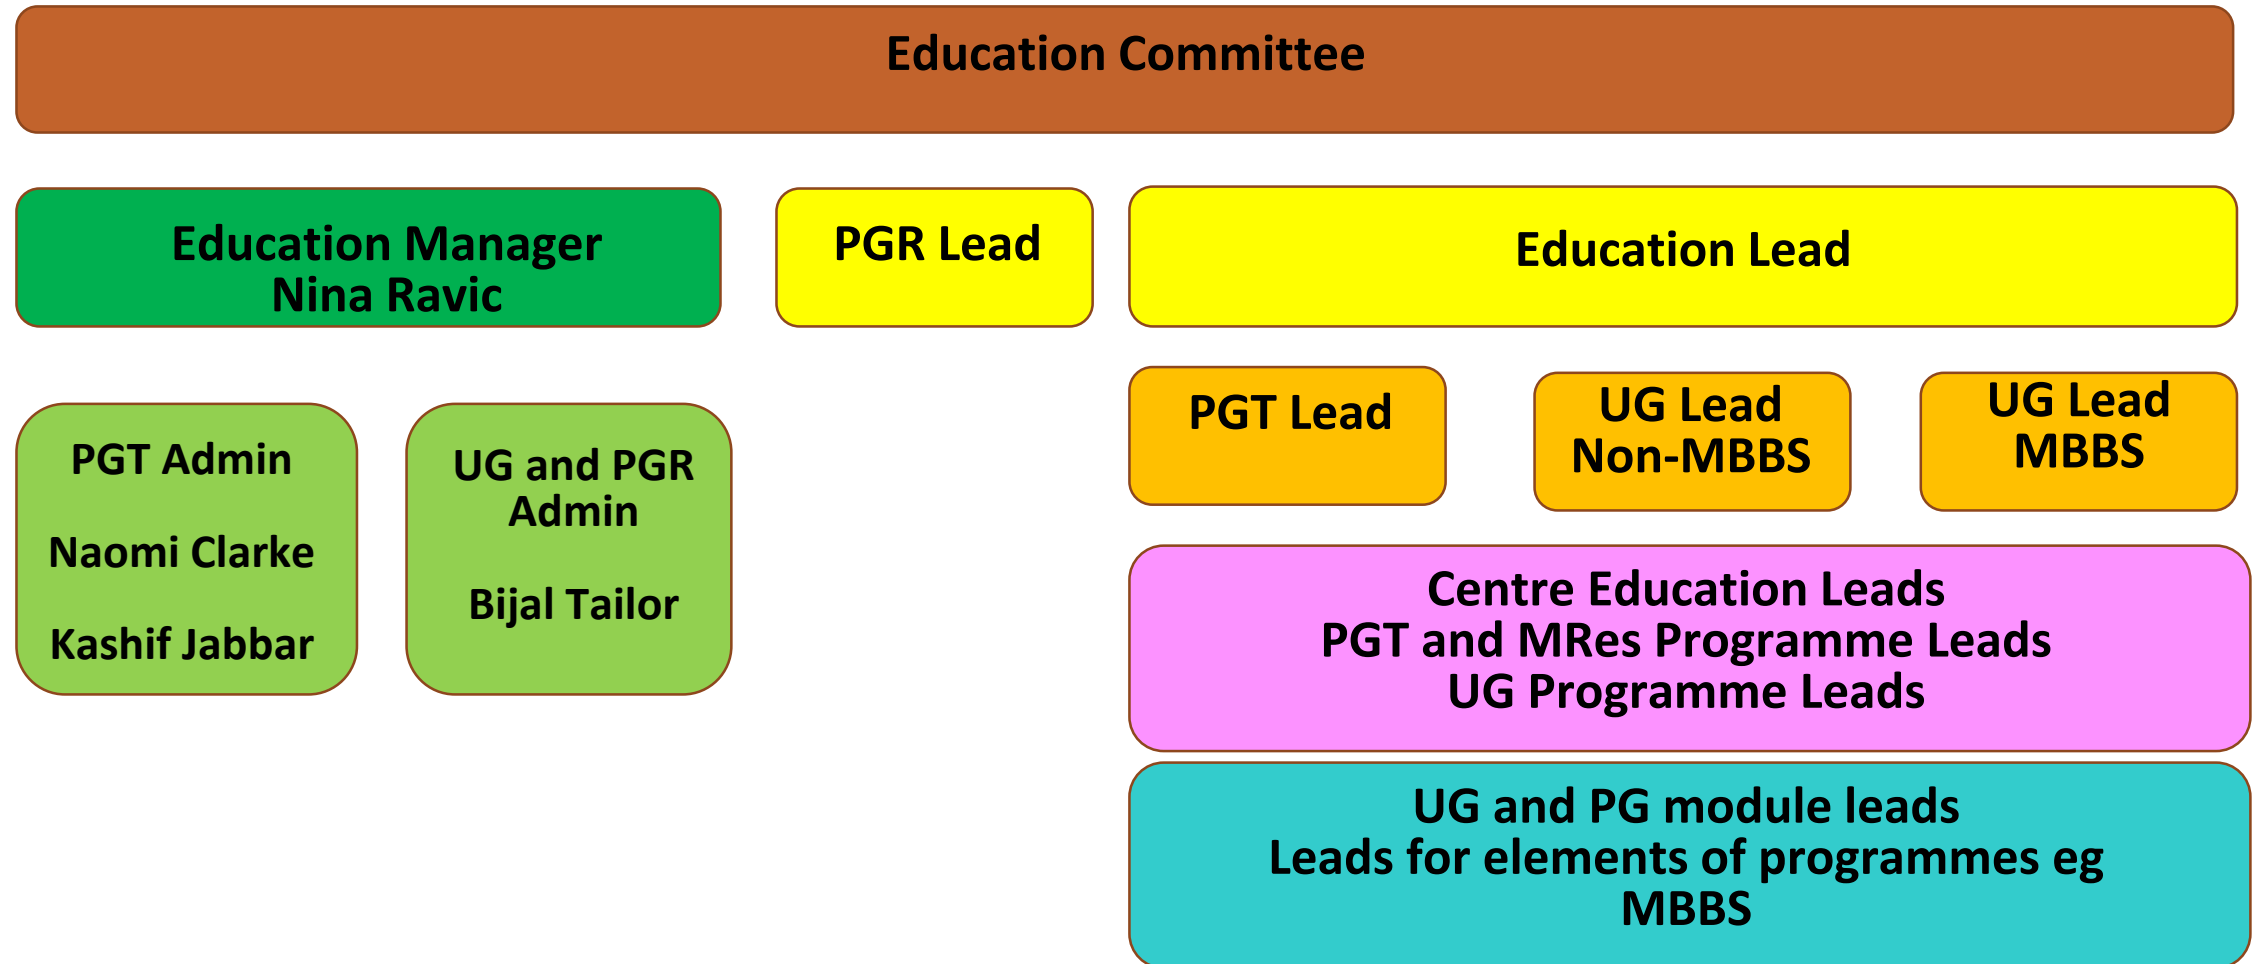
Education Committee

Education Manager
Nina Ravic

PGR Lead

Education Lead

PGT Admin

Naomi Clarke

Kashif Jabbar

UG and PGR Admin

Bijal Tailor

PGT Lead

UG Lead
Non-MBBS

UG Lead
MBBS

Centre Education Leads
PGT and MRes Programme Leads
UG Programme Leads

UG and PG module leads
Leads for elements of programmes eg MBBS